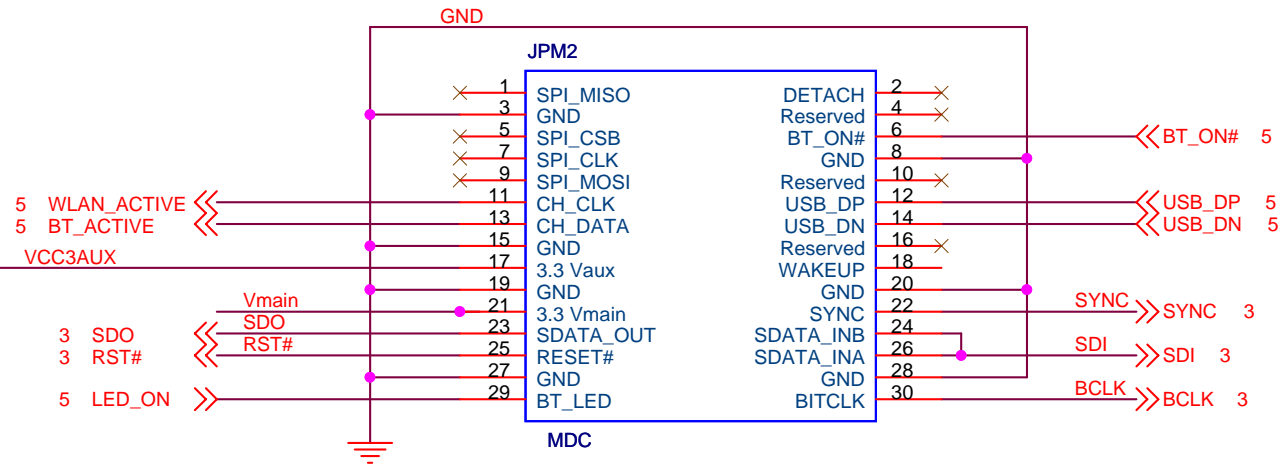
GND

JPM2

| Pin | Left signal | Right signal | Pin |
|---|---|---|---|
| 1 | SPI_MISO | DETACH | 2 |
| 3 | GND | Reserved | 4 |
| 5 | SPI_CSB | BT_ON# | 6 |
| 7 | SPI_CLK | GND | 8 |
| 9 | SPI_MOSI | Reserved | 10 |
| 11 | CH_CLK | USB_DP | 12 |
| 13 | CH_DATA | USB_DN | 14 |
| 15 | GND | Reserved | 16 |
| 17 | 3.3 Vaux | WAKEUP | 18 |
| 19 | GND | GND | 20 |
| 21 | 3.3 Vmain | SYNC | 22 |
| 23 | SDATA_OUT | SDATA_INB | 24 |
| 25 | RESET# | SDATA_INA | 26 |
| 27 | GND | GND | 28 |
| 29 | BT_LED | BITCLK | 30 |

MDC

5 WLAN_ACTIVE
5 BT_ACTIVE
VCC3AUX
Vmain
SDO
3 SDO
RST#
3 RST#
5 LED_ON

BT_ON# 5
USB_DP 5
USB_DN 5
SYNC
SYNC 3
SDI
SDI 3
BCLK
BCLK 3